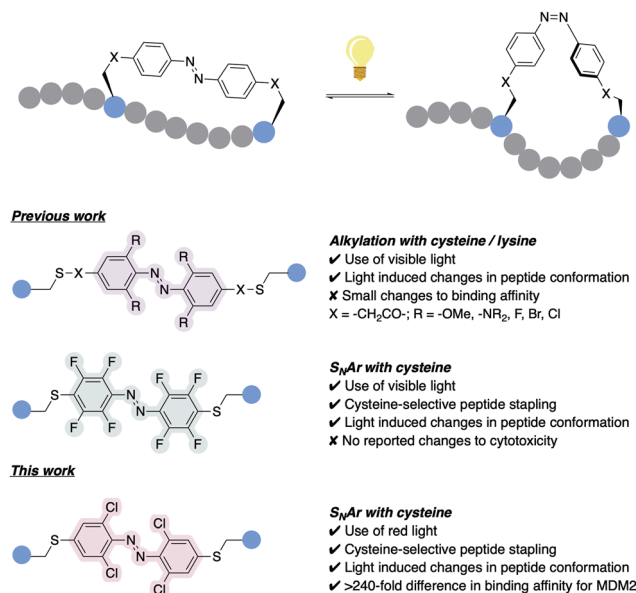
X
N
N
X

N
N
X
X

Previous work

S
X
R
R
N
N
R
R
X
S

Alkylation with cysteine / lysine
✔ Use of visible light
✔ Light induced changes in peptide conformation
✘ Small changes to binding affinity
X = -CH$_2$CO-; R = -OMe, -NR$_2$, F, Br, Cl

S
F
F
F
F
N
N
F
F
F
F
S

S$_N$Ar with cysteine
✔ Use of visible light
✔ Cysteine-selective peptide stapling
✔ Light induced changes in peptide conformation
✘ No reported changes to cytotoxicity

This work

S
Cl
Cl
N
N
Cl
Cl
S

S$_N$Ar with cysteine
✔ Use of red light
✔ Cysteine-selective peptide stapling
✔ Light induced changes in peptide conformation
✔ >240-fold difference in binding affinity for MDM2